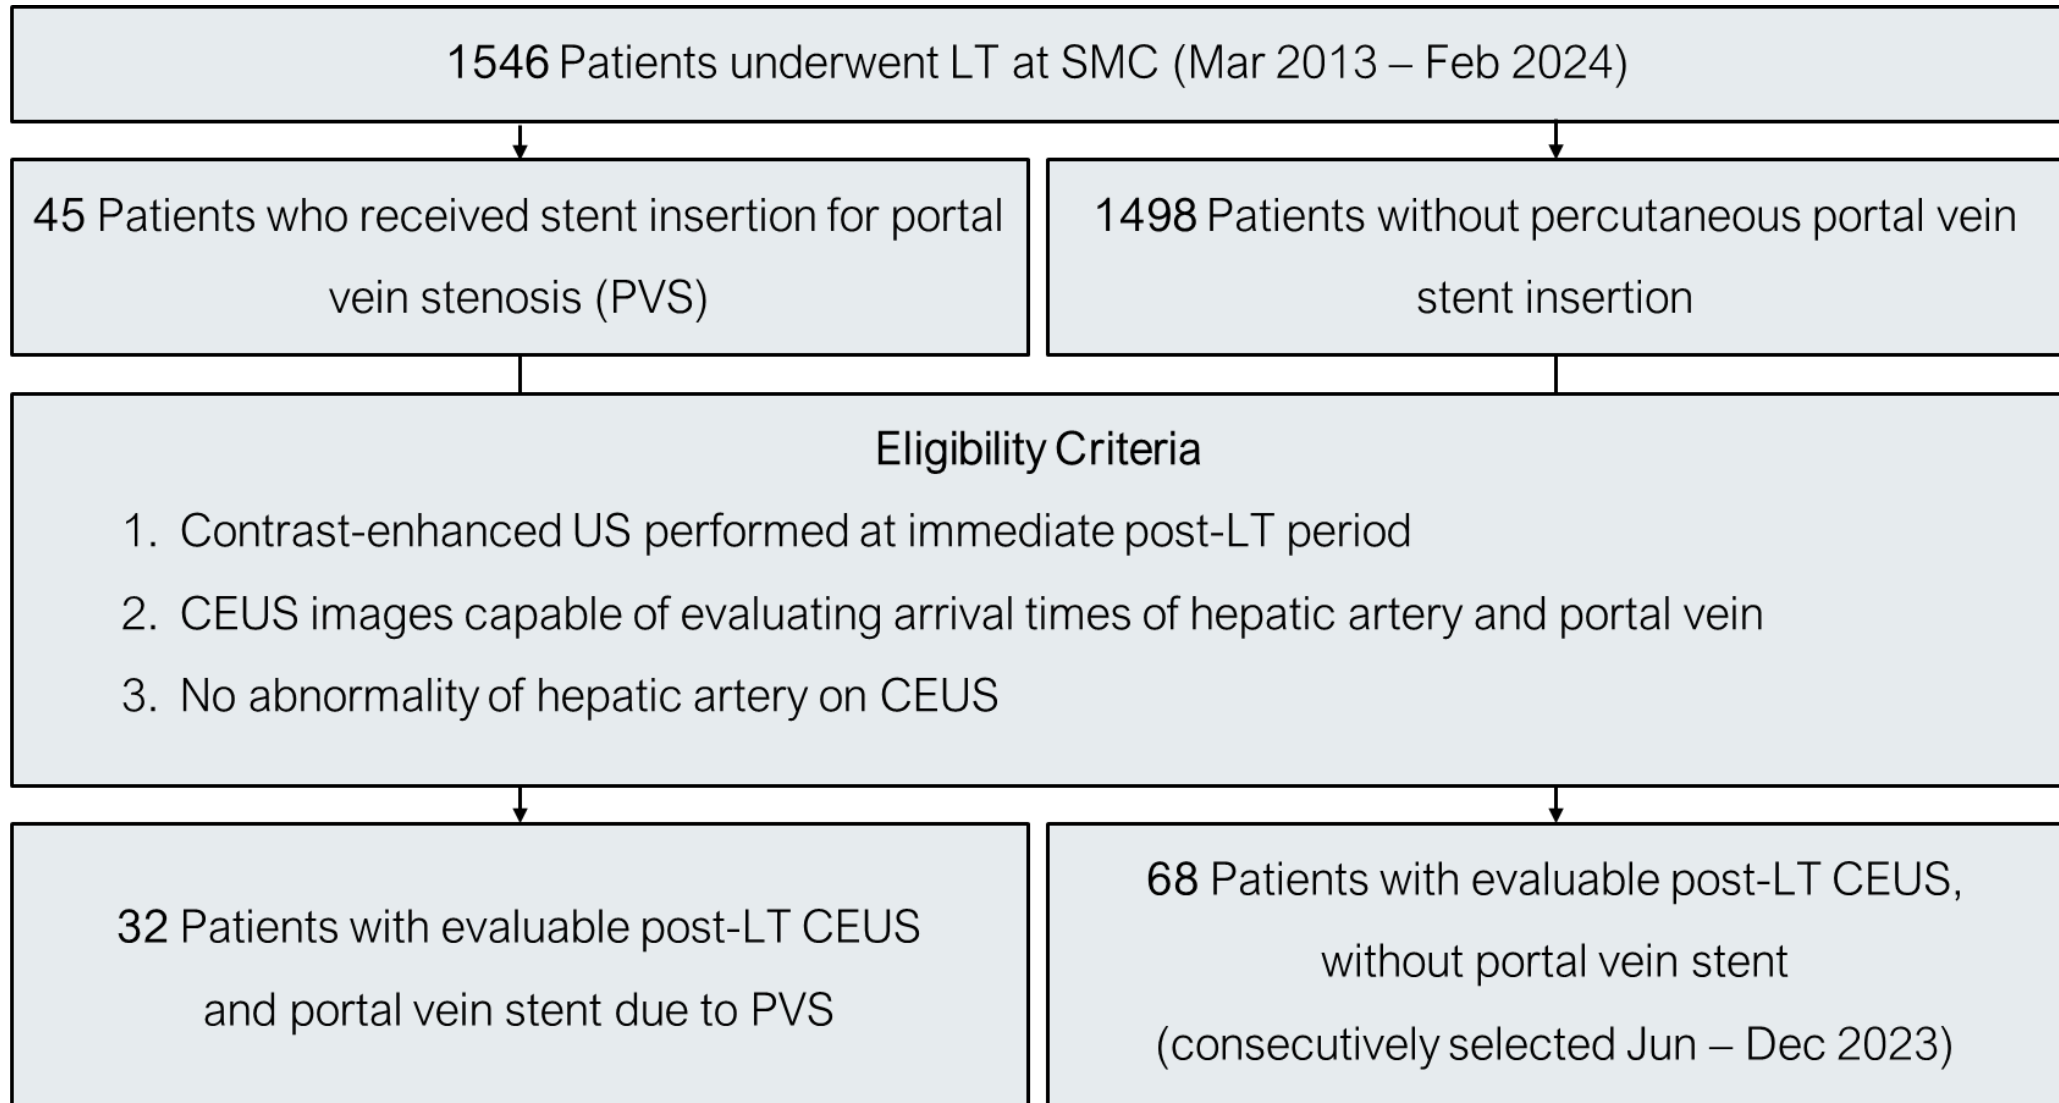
1546 Patients underwent LT at SMC (Mar 2013 – Feb 2024)

45 Patients who received stent insertion for portal vein stenosis (PVS)

1498 Patients without percutaneous portal vein stent insertion

Eligibility Criteria

1. Contrast-enhanced US performed at immediate post-LT period
2. CEUS images capable of evaluating arrival times of hepatic artery and portal vein
3. No abnormality of hepatic artery on CEUS

32 Patients with evaluable post-LT CEUS and portal vein stent due to PVS

68 Patients with evaluable post-LT CEUS, without portal vein stent (consecutively selected Jun – Dec 2023)